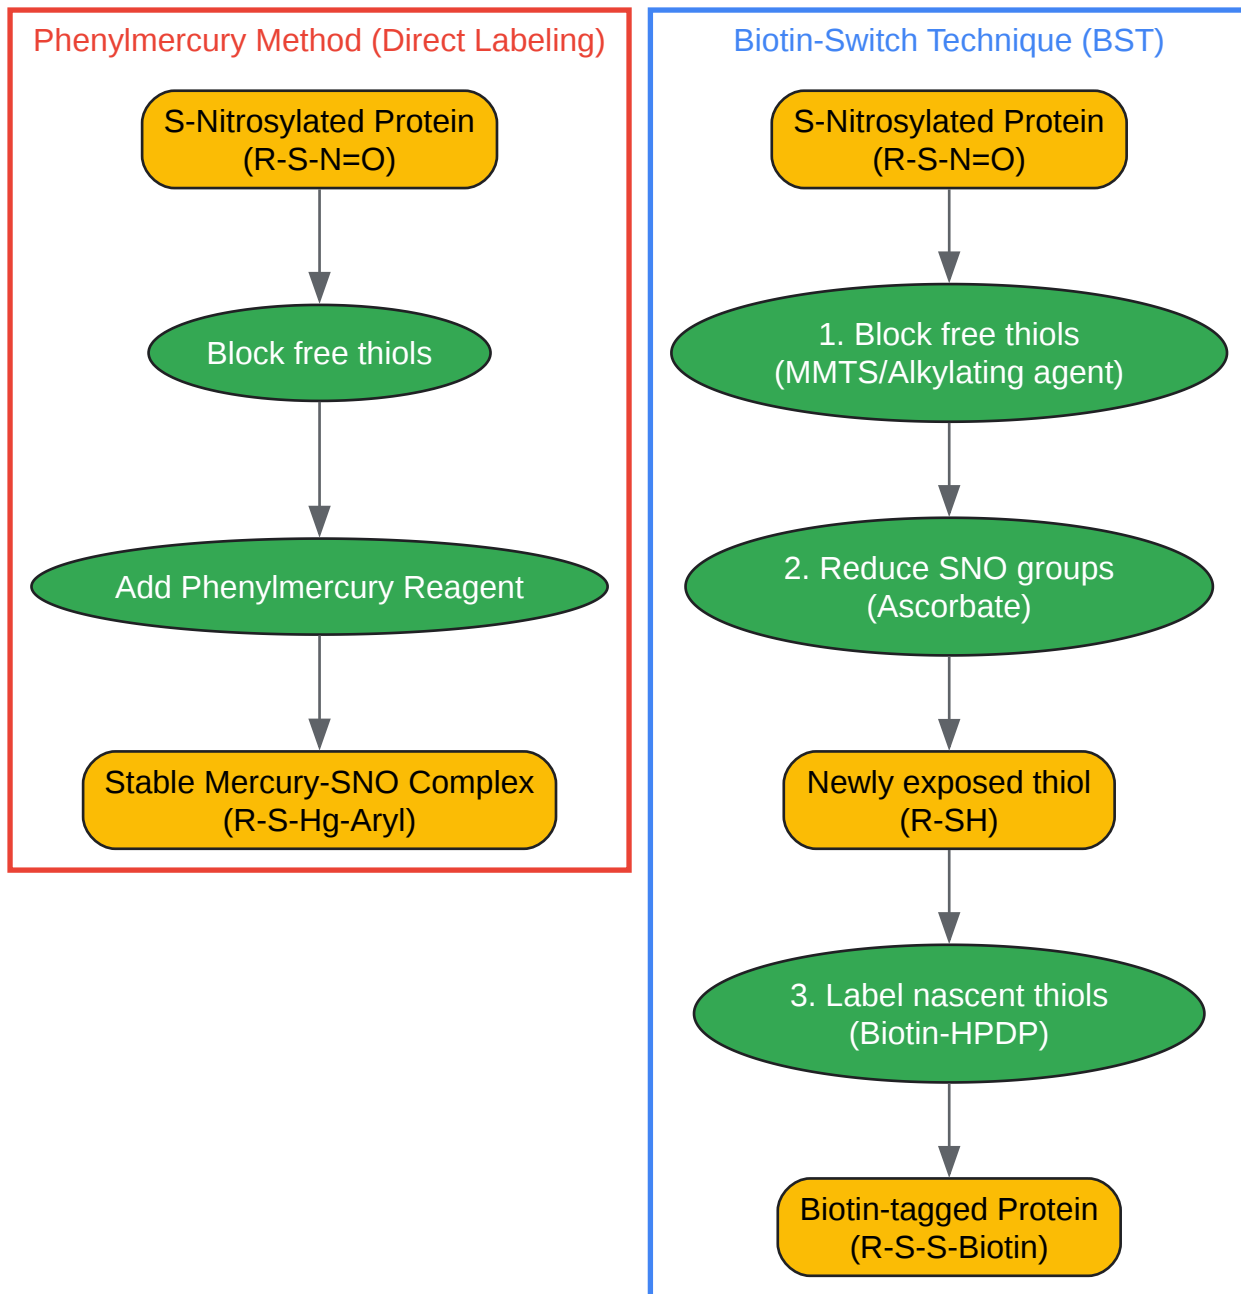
Phenylmercury Method (Direct Labeling)

S-Nitrosylated Protein
(R-S-N=O)

Block free thiols

Add Phenylmercury Reagent

Stable Mercury-SNO Complex
(R-S-Hg-Aryl)

Biotin-Switch Technique (BST)

S-Nitrosylated Protein
(R-S-N=O)

1. Block free thiols
(MMTS/Alkylating agent)

2. Reduce SNO groups
(Ascorbate)

Newly exposed thiol
(R-SH)

3. Label nascent thiols
(Biotin-HPDP)

Biotin-tagged Protein
(R-S-S-Biotin)